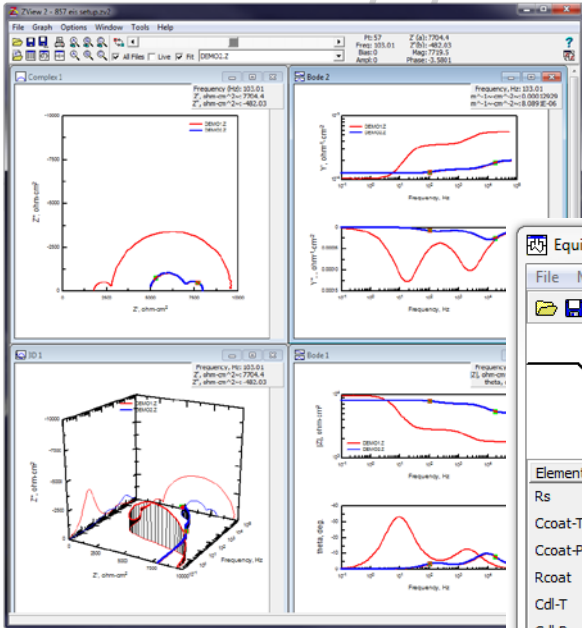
ZView 2 - R17 eis setup.zv2

File Graph Options Window Tools Help

All Files Live Fit DEMO2.Z

Pt: 57
Freq: 103.01
Bias: 0
Ampl: 0

Z'(a): 7704.4
Z''(b): -482.03
Mag: 7719.5
Phase: -3.5801

Complex 1

Frequency (Hz): 103.01
Z', ohm-cm^2=: 7704.4
Z'', ohm-cm^2=: -482.03

DEMO1.Z
DEMO2.Z

-10000
-7500
-5000
-2500
0

Z'', ohm-cm²

0 2500 5000 7500 10000

Z', ohm-cm²

Bode 2

Frequency, Hz: 103.01
m^-1=-cm^-2=: 0.0001292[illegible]
m^-1=-cm^-2=: 8.0891E-06

DEMO1.Z
DEMO2.Z

Y', ohm-¹cm⁻²

Frequency, Hz

Y'', ohm-¹cm⁻²

Frequency, Hz

3D 1

Frequency (Hz): 103.01
Z', ohm-cm^2=: 7704.4
Z'', ohm-cm^2=: -482.03

DEMO1.Z
DEMO2.Z

-10000
-7500
-5000
-2500
0

Z'', ohm-cm²

0
2500
5000
7500

Z', ohm-cm²

Frequency, Hz

Bode 1

Frequency (Hz): 103.01
|Z|, ohm-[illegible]
theta, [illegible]

|Z|, ohm-cm²

DEMO1.Z
DEMO2.Z

Frequency, Hz

theta, deg

-40
-30
-20
-10
0

Frequency, Hz

Equi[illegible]

File M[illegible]

Element
Rs
Ccoat-T
Ccoat-P
Rcoat
Cdl-T
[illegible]